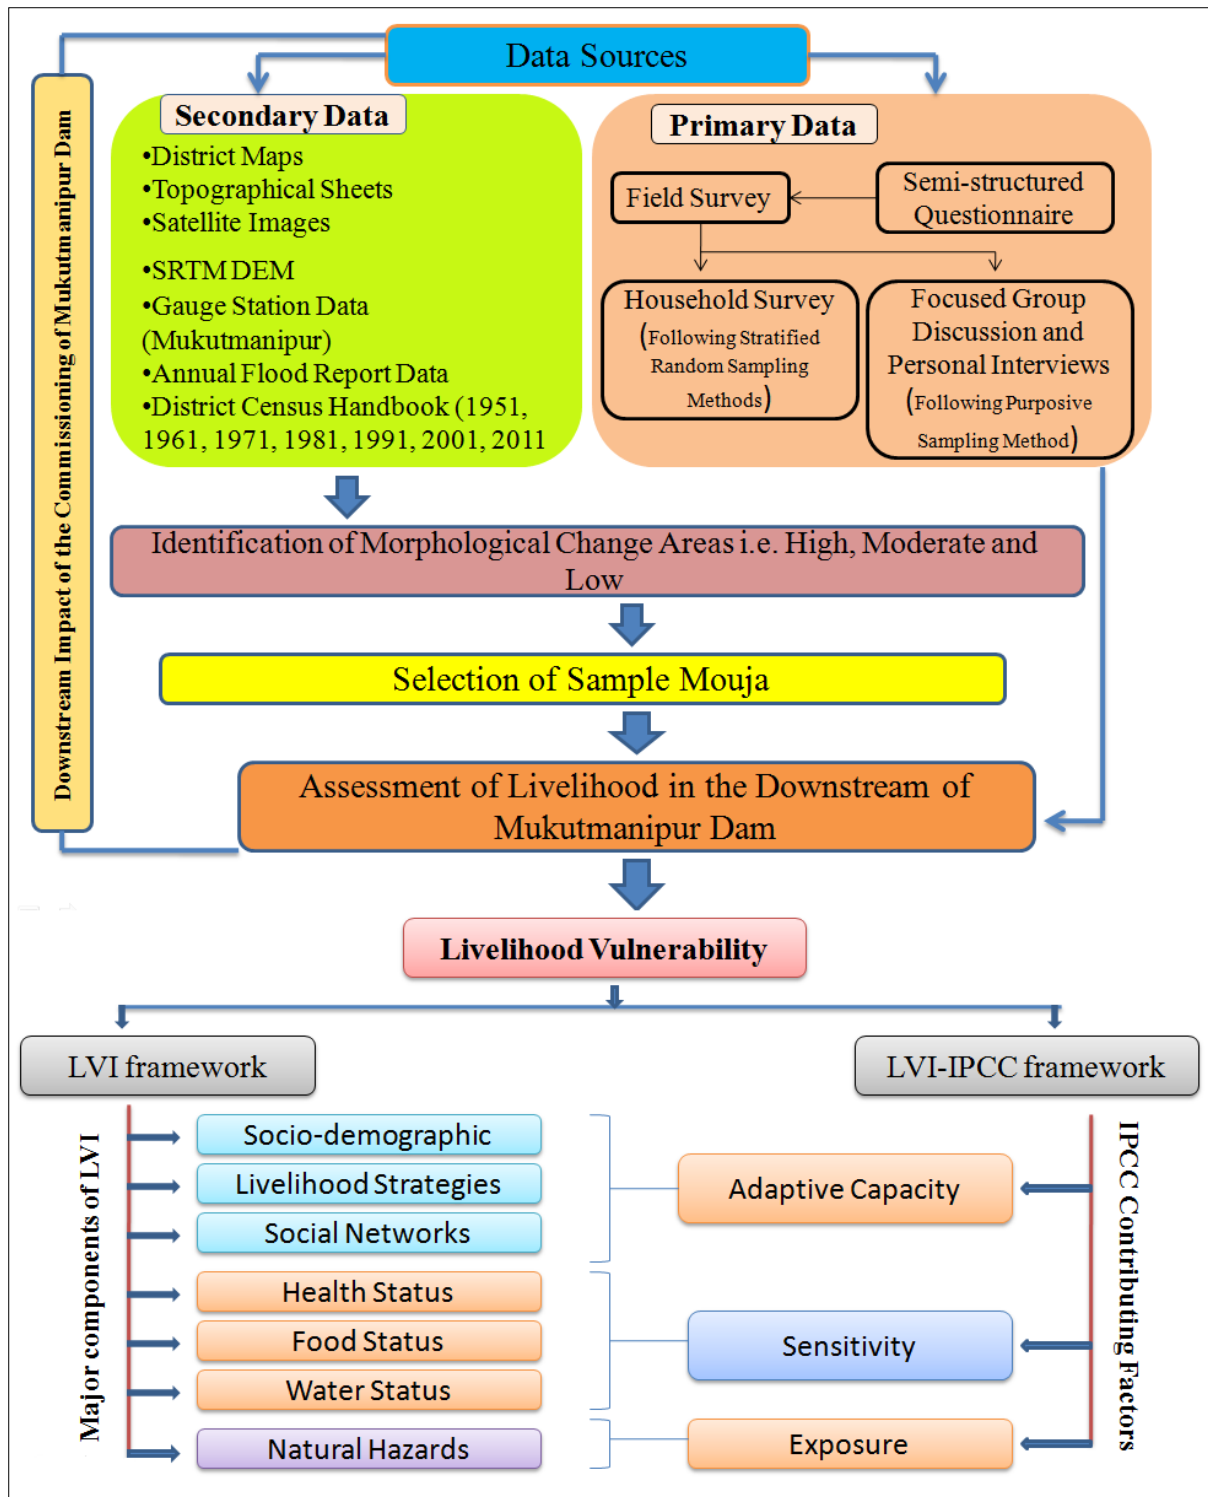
Data Sources

Downstream Impact of the Commissioning of Mukutmanipur Dam

Secondary Data
•District Maps
•Topographical Sheets
•Satellite Images
•SRTM DEM
•Gauge Station Data (Mukutmanipur)
•Annual Flood Report Data
•District Census Handbook (1951, 1961, 1971, 1981, 1991, 2001, 2011

Primary Data
Field Survey
Semi-structured Questionnaire
Household Survey (Following Stratified Random Sampling Methods)
Focused Group Discussion and Personal Interviews (Following Purposive Sampling Method)

Identification of Morphological Change Areas i.e. High, Moderate and Low

Selection of Sample Mouja

Assessment of Livelihood in the Downstream of Mukutmanipur Dam

Livelihood Vulnerability

LVI framework

LVI-IPCC framework

Major components of LVI

Socio-demographic
Livelihood Strategies
Social Networks
Health Status
Food Status
Water Status
Natural Hazards

Adaptive Capacity
Sensitivity
Exposure

IPCC Contributing Factors